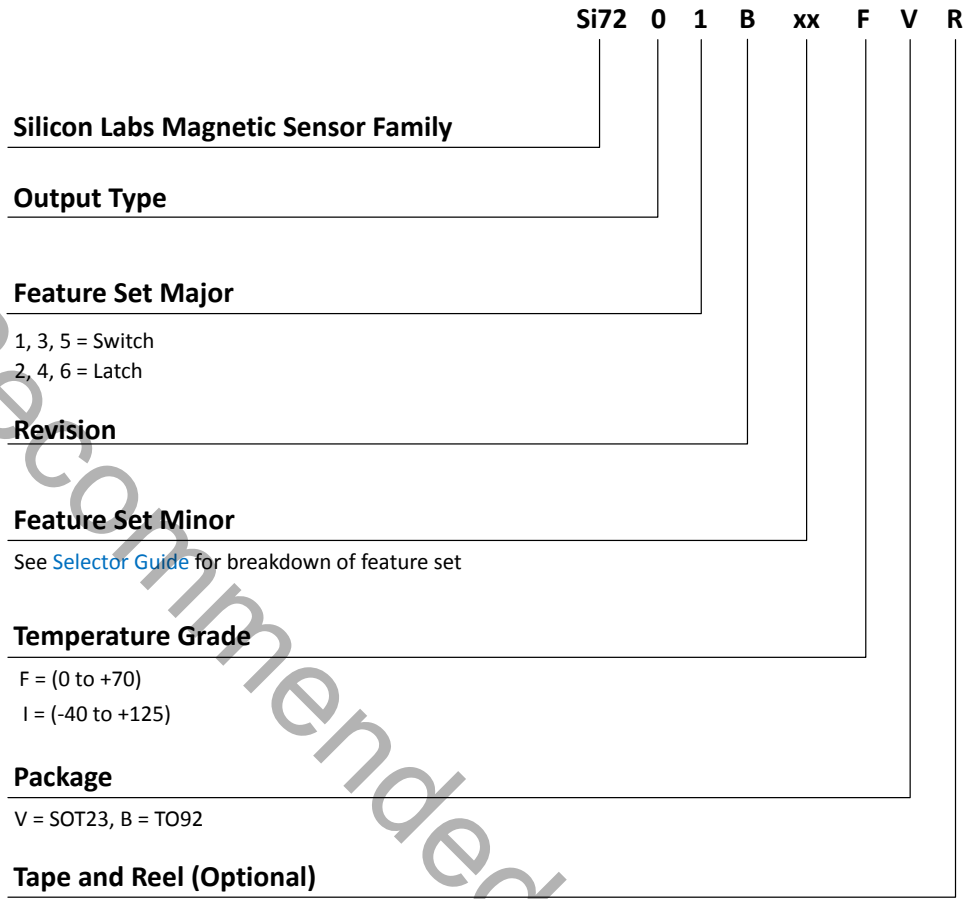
Si72 0 1 B xx F V R

Silicon Labs Magnetic Sensor Family

Output Type

Feature Set Major

1, 3, 5 = Switch
2, 4, 6 = Latch

Revision

Feature Set Minor

See Selector Guide for breakdown of feature set

Temperature Grade

F = (0 to +70)
I = (-40 to +125)

Package

V = SOT23, B = TO92

Tape and Reel (Optional)

Recommended